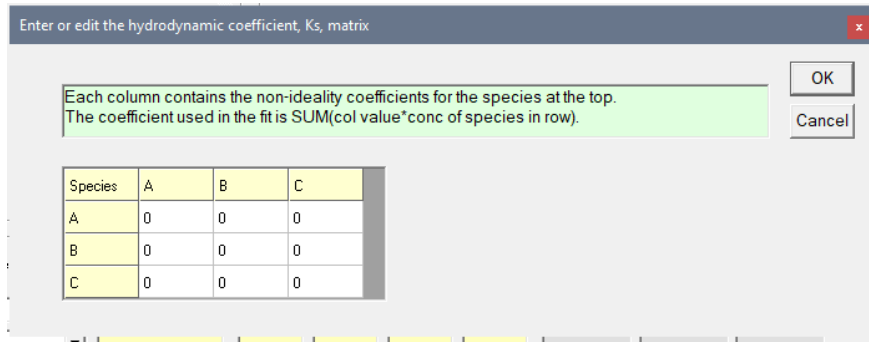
Enter or edit the hydrodynamic coefficient, Ks, matrix

x

OK

Cancel

Each column contains the non-ideality coefficients for the species at the top.
The coefficient used in the fit is SUM(col value*conc of species in row).

| Species | A | B | C |
|---|---|---|---|
| A | 0 | 0 | 0 |
| B | 0 | 0 | 0 |
| C | 0 | 0 | 0 |